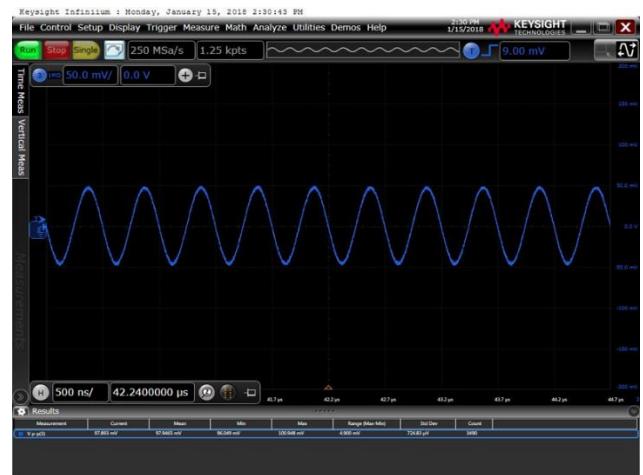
Keysight Infiniium : Monday, January 15, 2018 2:30:43 PM

File Control Setup Display Trigger Measure Math Analyze Utilities Demos Help

2:30 PM 1/15/2018 KEYSIGHT TECHNOLOGIES

Run Stop Single 250 MSa/s 1.25 kpts 9.00 mV

1 50.0 mV/ 0.0 V

Time Meas Vertical Meas

Measurements

200 mV
150 mV
100 mV
50.0 mV
0.0 V
-50.0 mV
-100 mV
-150 mV
-200 mV

H 500 ns/ 42.2400000 µs

41.7 µs 42.2 µs 42.7 µs 43.2 µs 43.7 µs 44.2 µs 44.7 µs

Results

| Measurement | Current | Mean | Min | Max | Range (Max-Min) | Std Dev | Count |
|---|---|---|---|---|---|---|---|
| V p-p(1) | 97.865 mV | 97.6665 mV | 96.049 mV | 100.948 mV | 4.900 mV | 724.83 µV | 1690 |